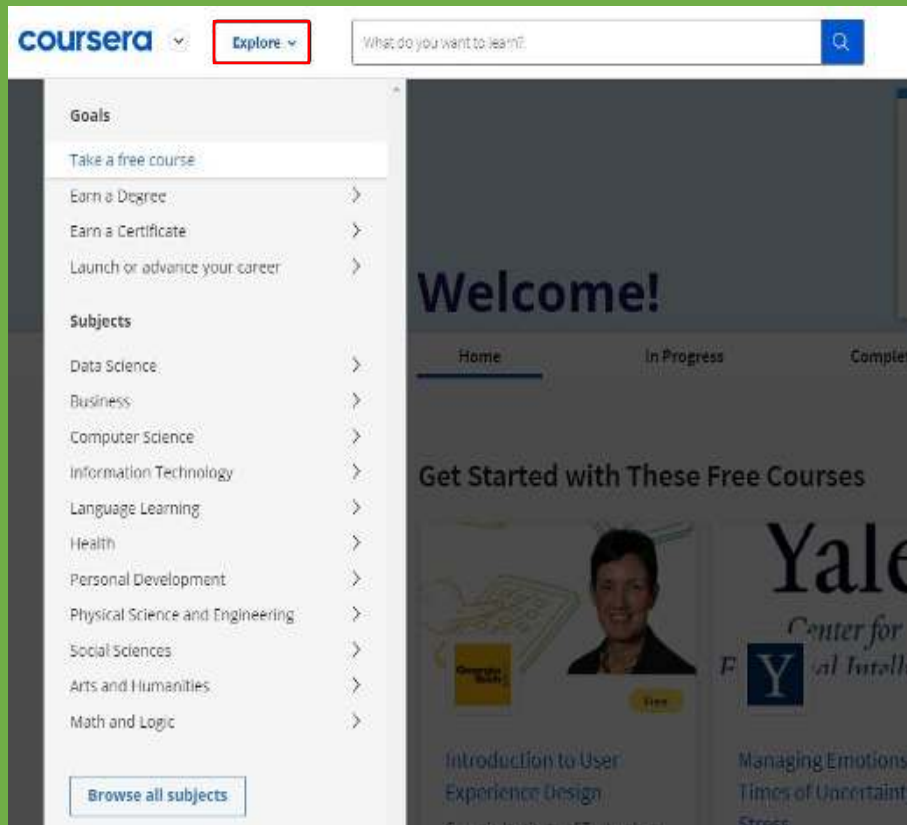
coursera

Explore

What do you want to learn?

Goals

Take a free course

Earn a Degree

Earn a Certificate

Launch or advance your career

Subjects

Data Science

Business

Computer Science

Information Technology

Language Learning

Health

Personal Development

Physical Science and Engineering

Social Sciences

Arts and Humanities

Math and Logic

Browse all subjects

Welcome!

Home

In Progress

Comple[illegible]

Get Started with These Free Courses

Yale

Center for

E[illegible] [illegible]al Intell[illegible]

Free

Introduction to User Experience Design

Managing Emotions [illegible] Times of Uncertaint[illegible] Stress